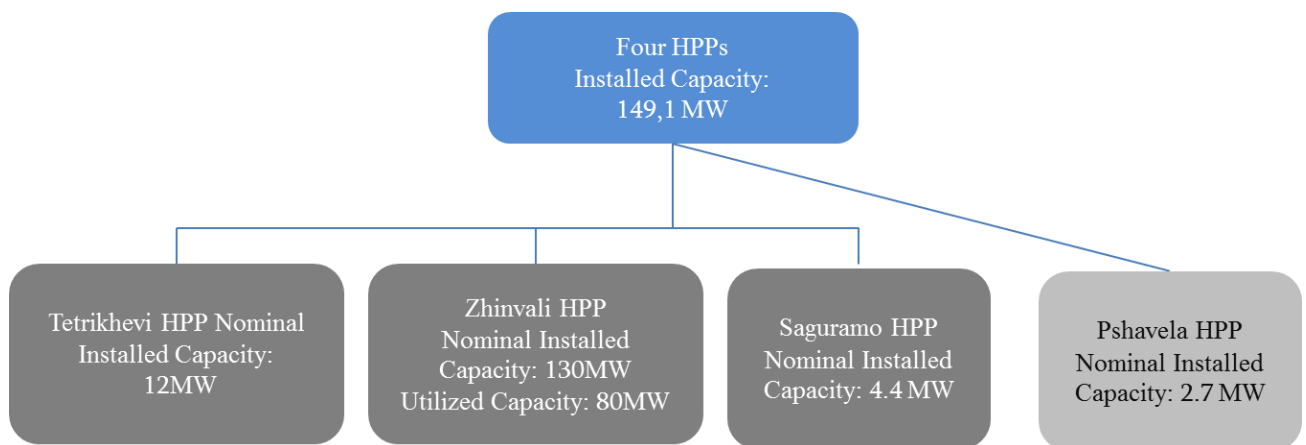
Four HPPs
Installed Capacity:
149,1 MW

Tetrikhevi HPP Nominal Installed Capacity: 12MW

Zhinvali HPP Nominal Installed Capacity: 130MW Utilized Capacity: 80MW

Saguramo HPP Nominal Installed Capacity: 4.4 MW

Pshavela HPP Nominal Installed Capacity: 2.7 MW